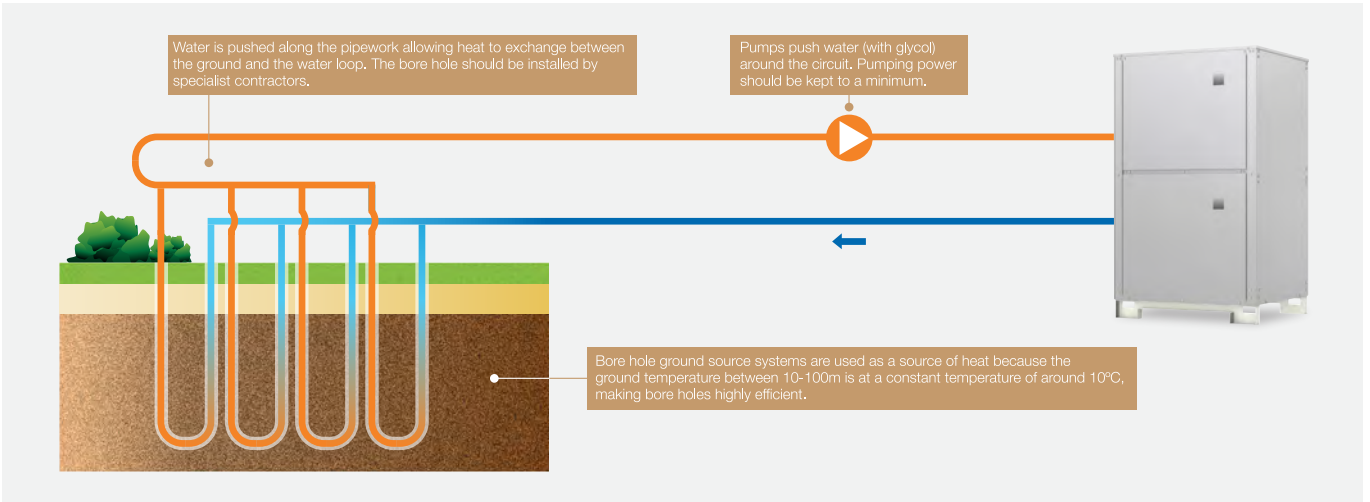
Water is pushed along the pipework allowing heat to exchange between the ground and the water loop. The bore hole should be installed by specialist contractors.

Pumps push water (with glycol) around the circuit. Pumping power should be kept to a minimum.

Bore hole ground source systems are used as a source of heat because the ground temperature between 10-100m is at a constant temperature of around 10ºC, making bore holes highly efficient.